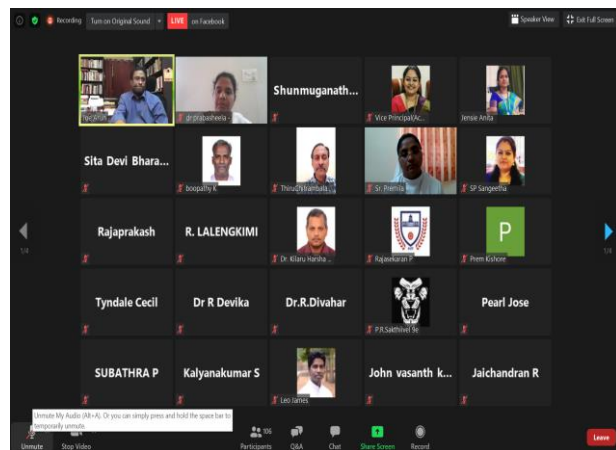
Recording Turn on Original Sound LIVE on Facebook

Speaker View Exit Full Screen

Fr. Arul

dr.prabasheela

Shunmuganath...

Vice Principal(Ac...

Jensie Anita

Sita Devi Bhara...

boopathy K

Thiru.Dhanabala...

Sr. Premila

SP Sangeetha

Rajaprakash

R. LALENGKIMI

Dr. Kilaru Harsha...

Rajasekaran P

P

Prem Kishore

Tyndale Cecil

Dr R Devika

Dr.R.Divahar

P.R.Sakthivel 9e

Pearl Jose

SUBATHRA P

Kalyanakumar S

Leo James

John vasanth k...

Jaichandran R

1/4

1/4

Unmute My Audio (Alt+A). Or you can simply press and hold the space bar to temporarily unmute.

Unmute

Stop Video

106

Participants

Q&A

Chat

Share Screen

Record

Leave